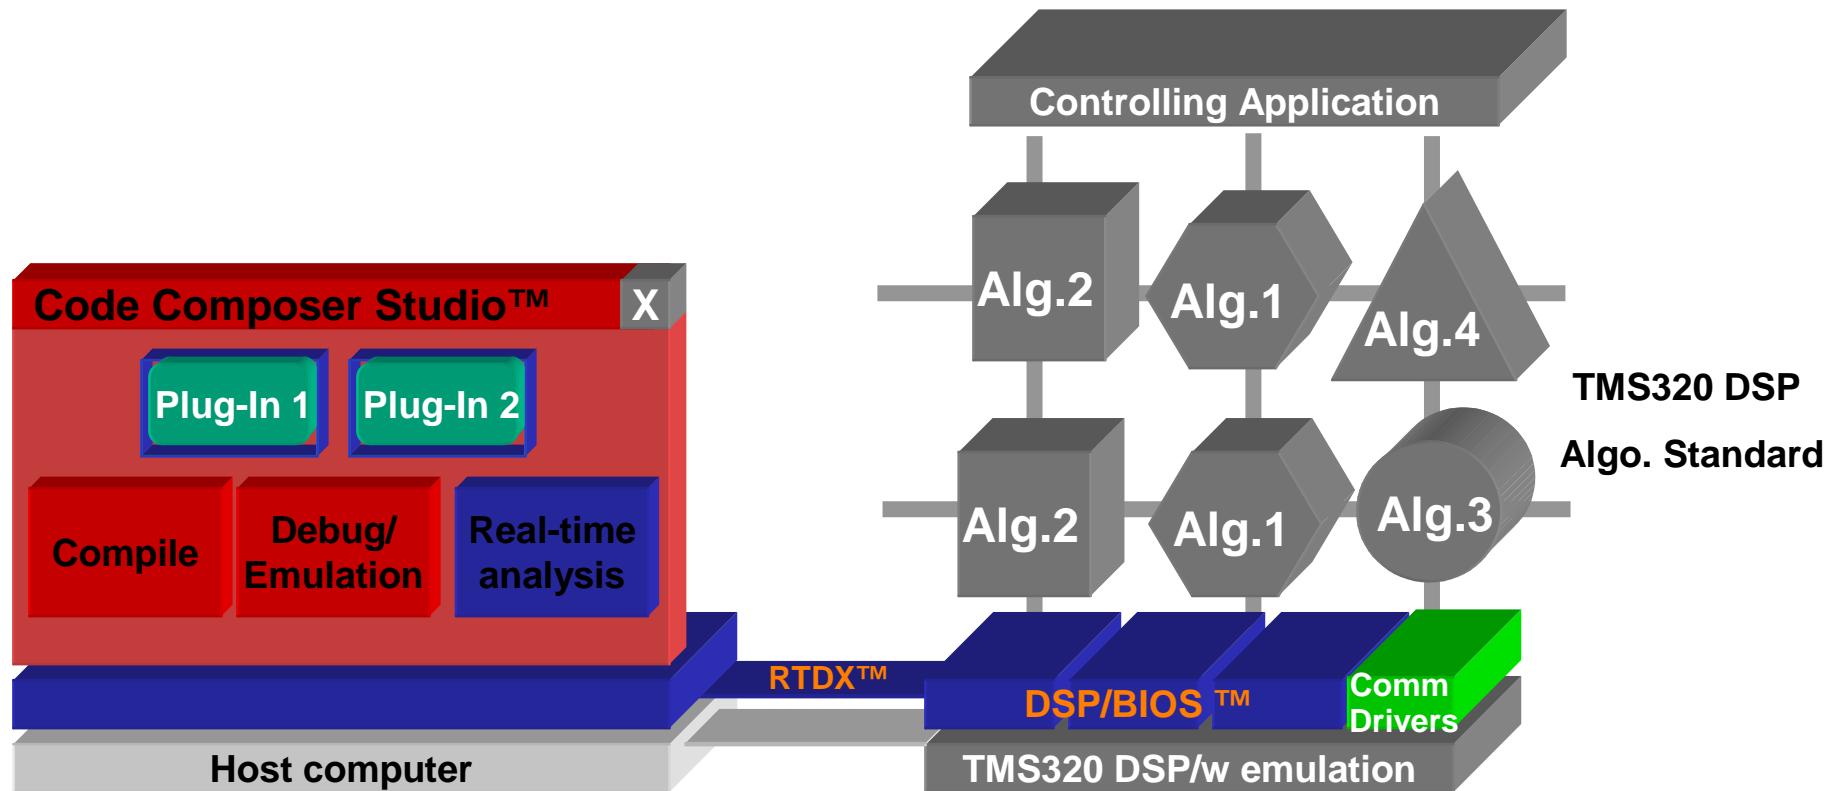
Controlling Application

Code Composer Studio™ X

Plug-In 1

Plug-In 2

Compile

Debug/ Emulation

Real-time analysis

Alg.2

Alg.1

Alg.4

TMS320 DSP

Algo. Standard

Alg.2

Alg.1

Alg.3

RTDX™

DSP/BIOS ™

Comm Drivers

Host computer

TMS320 DSP/w emulation